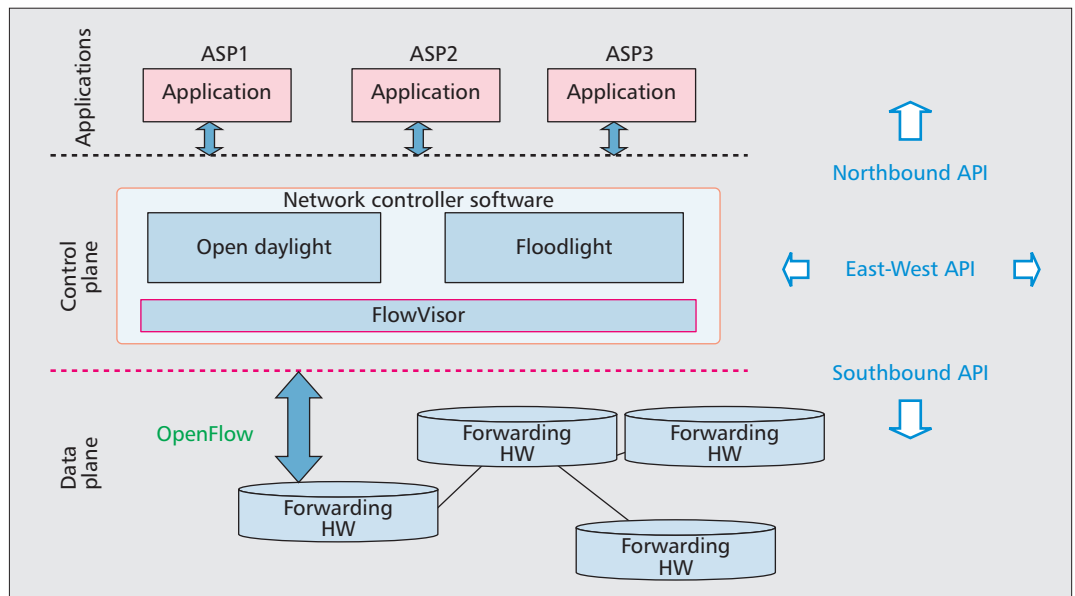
Applications

ASP1
Application

ASP2
Application

ASP3
Application

Northbound API

Control plane

Network controller software

Open daylight

Floodlight

FlowVisor

East-West API

Southbound API

Data plane

OpenFlow

Forwarding HW

Forwarding HW

Forwarding HW

Forwarding HW